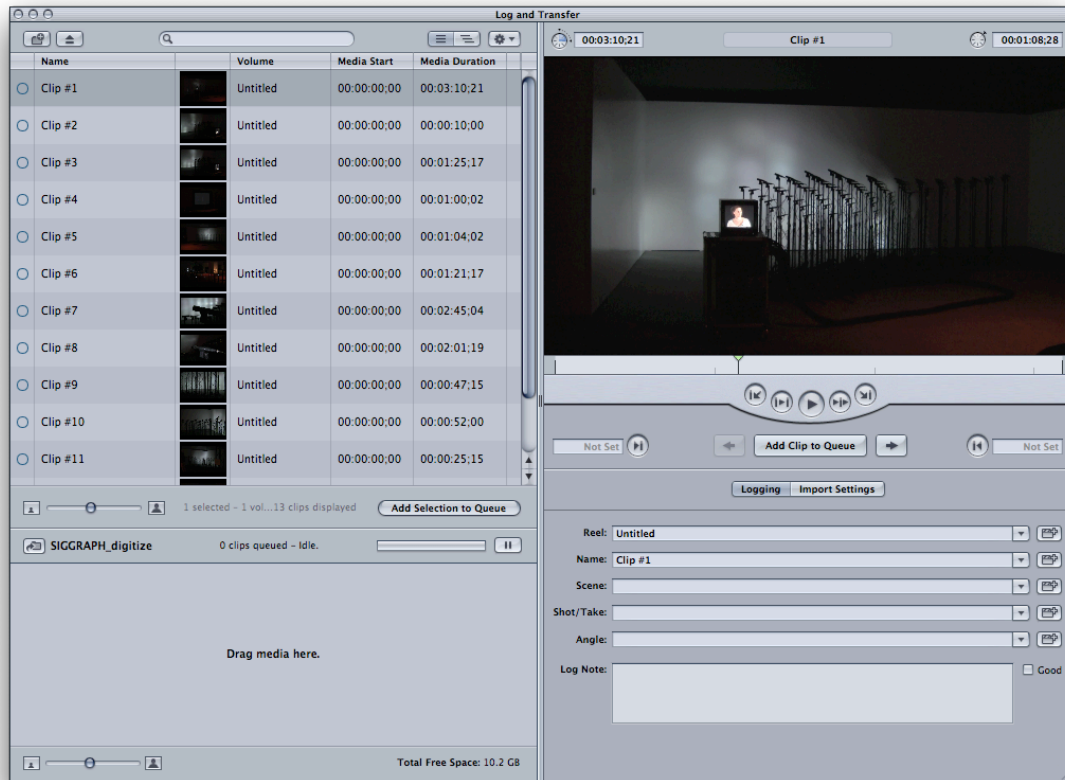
Log and Transfer

| Name | | Volume | Media Start | Media Duration |
|---|---|---|---|---|
| Clip #1 | | Untitled | 00:00:00;00 | 00:03:10;21 |
| Clip #2 | | Untitled | 00:00:00;00 | 00:00:10;00 |
| Clip #3 | | Untitled | 00:00:00;00 | 00:01:25;17 |
| Clip #4 | | Untitled | 00:00:00;00 | 00:01:00;02 |
| Clip #5 | | Untitled | 00:00:00;00 | 00:01:04;02 |
| Clip #6 | | Untitled | 00:00:00;00 | 00:01:21;17 |
| Clip #7 | | Untitled | 00:00:00;00 | 00:02:45;04 |
| Clip #8 | | Untitled | 00:00:00;00 | 00:02:01;19 |
| Clip #9 | | Untitled | 00:00:00;00 | 00:00:47;15 |
| Clip #10 | | Untitled | 00:00:00;00 | 00:00:52;00 |
| Clip #11 | | Untitled | 00:00:00;00 | 00:00:25;15 |

1 selected - 1 vol...13 clips displayed

Add Selection to Queue

SIGGRAPH_digitize

0 clips queued - Idle.

Drag media here.

Total Free Space: 10.2 GB

00:03:10;21

Clip #1

00:01:08;28

Not Set

Add Clip to Queue

Not Set

Logging

Import Settings

Reel: Untitled

Name: Clip #1

Scene:

Shot/Take:

Angle:

Log Note:

Good